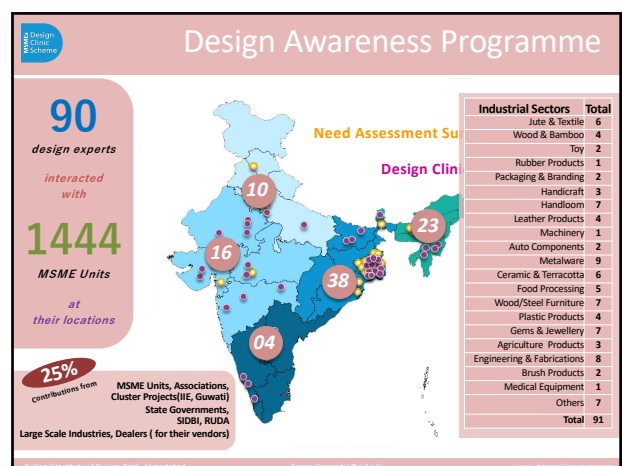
MSMEs Design Clinic Scheme

Design Awareness Programme

90
design experts
interacted with
1444
MSME Units
at their locations

10
16
23
38
04

Need Assessment Su

Design Clini

| Industrial Sectors | Total |
|---|---|
| Jute & Textile | 6 |
| Wood & Bamboo | 4 |
| Toy | 2 |
| Rubber Products | 1 |
| Packaging & Branding | 2 |
| Handicraft | 3 |
| Handloom | 7 |
| Leather Products | 4 |
| Machinery | 1 |
| Auto Components | 2 |
| Metalware | 9 |
| Ceramic & Terracotta | 6 |
| Food Processing | 5 |
| Wood/Steel Furniture | 7 |
| Plastic Products | 4 |
| Gems & Jewellery | 7 |
| Agriculture Products | 3 |
| Engineering & Fabrications | 8 |
| Brush Products | 2 |
| Medical Equipment | 1 |
| Others | 7 |
| Total | 91 |

25%
Contributions from

MSME Units, Associations, Cluster Projects(IIE, Guwati)
State Governments, SIDBI, RUDA
Large Scale Industries, Dealers ( for their vendors)

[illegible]